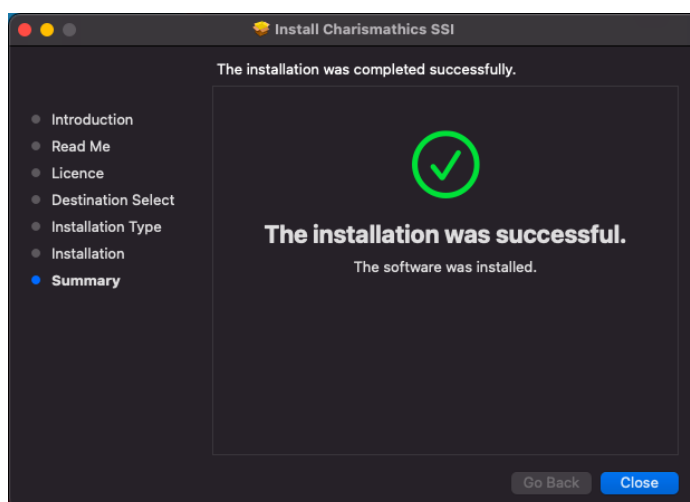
Install Charismathics SSI

The installation was completed successfully.

Introduction
Read Me
Licence
Destination Select
Installation Type
Installation
Summary

The installation was successful.
The software was installed.

Go Back
Close